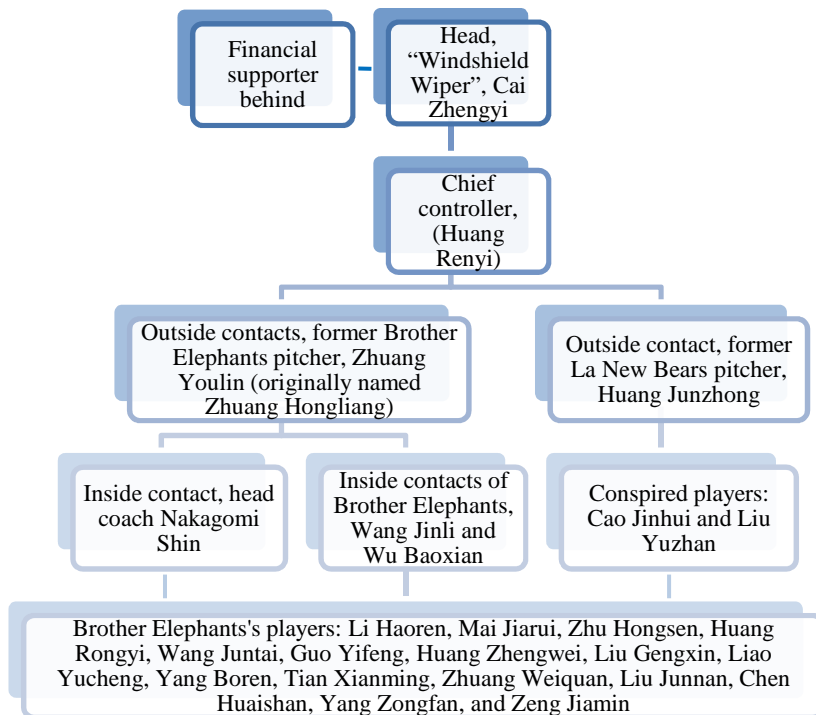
Financial supporter behind

Head, “Windshield Wiper”, Cai Zhengyi

Chief controller, (Huang Renyi)

Outside contacts, former Brother Elephants pitcher, Zhuang Youlin (originally named Zhuang Hongliang)

Outside contact, former La New Bears pitcher, Huang Junzhong

Inside contact, head coach Nakagomi Shin

Inside contacts of Brother Elephants, Wang Jinli and Wu Baoxian

Conspired players: Cao Jinhui and Liu Yuzhan

Brother Elephants's players: Li Haoren, Mai Jiarui, Zhu Hongsen, Huang Rongyi, Wang Juntai, Guo Yifeng, Huang Zhengwei, Liu Gengxin, Liao Yucheng, Yang Boren, Tian Xianming, Zhuang Weiquan, Liu Junnan, Chen Huaishan, Yang Zongfan, and Zeng Jiamin